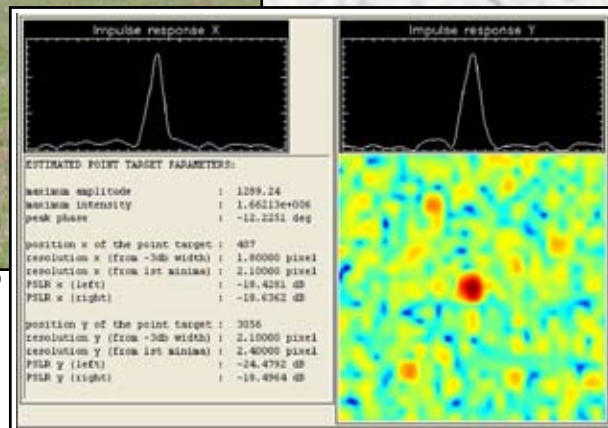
Impulse response X

Impulse response Y

ESTIMATED POINT TARGET PARAMETERS:

maximum amplitude : 1289.24
maximum intensity : 1.66213e+006
peak phase : -12.2251 deg

position x of the point target : 407
resolution x (from -3db width) : 1.80000 pixel
resolution x (from 1st minima) : 2.10000 pixel
PSLR x (left) : -18.4281 dB
PSLR x (right) : -18.6362 dB

position y of the point target : 3056
resolution y (from -3db width) : 2.10000 pixel
resolution y (from 1st minima) : 2.40000 pixel
PSLR y (left) : -24.4792 dB
PSLR y (right) : -18.4964 dB